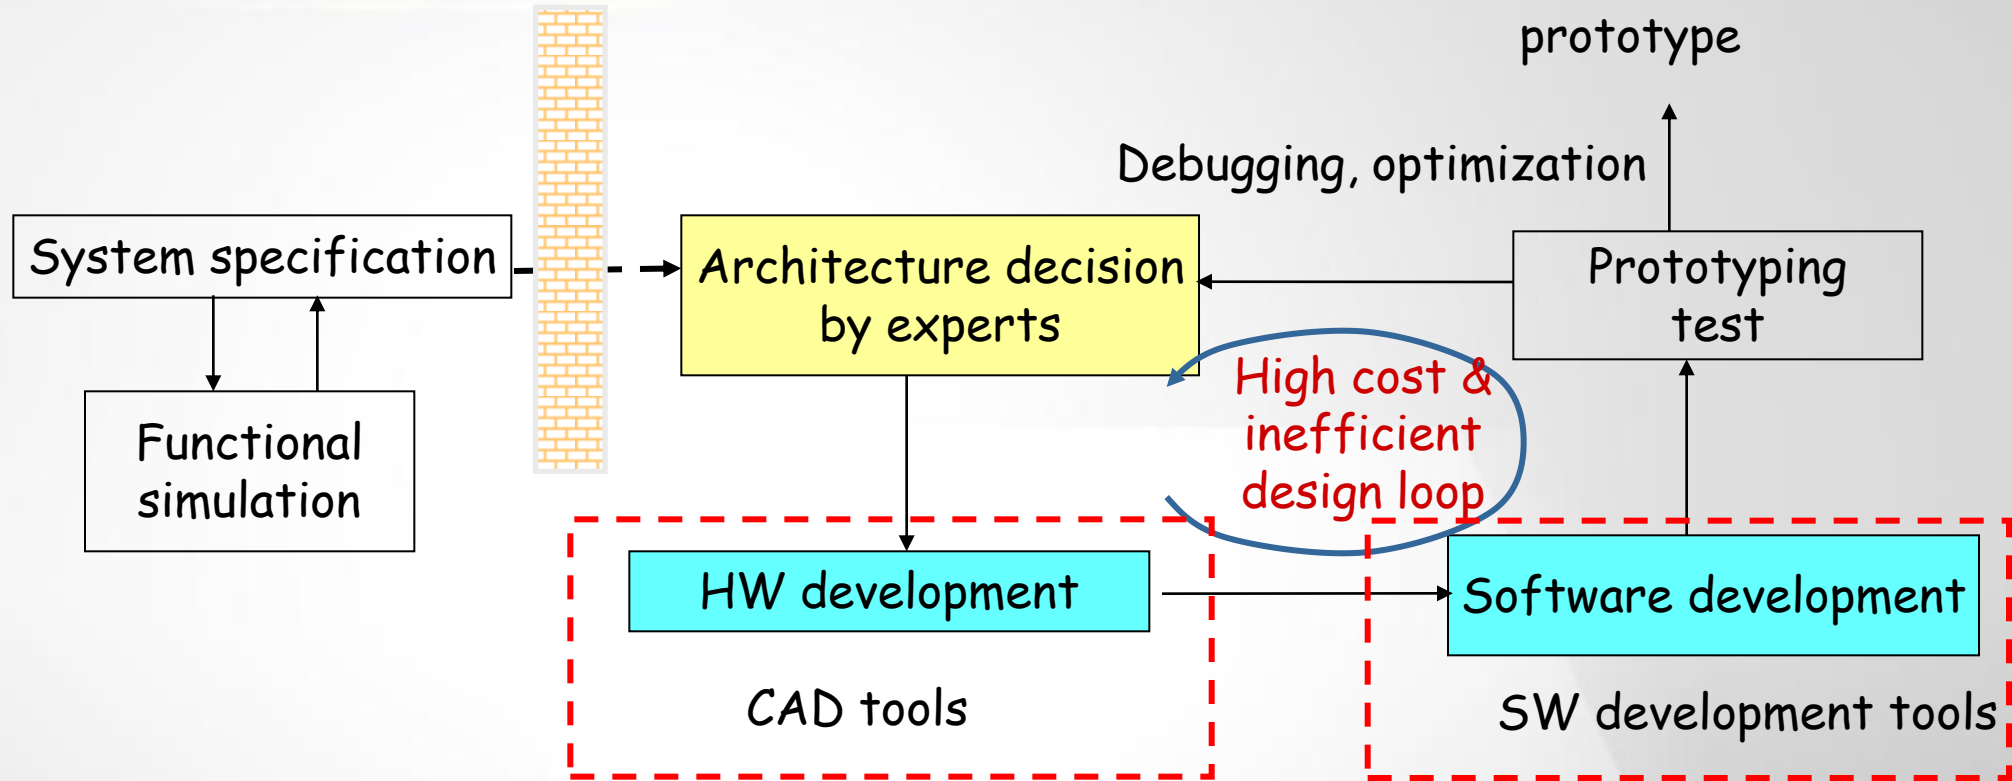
prototype

Debugging, optimization

System specification

Functional simulation

Architecture decision by experts

Prototyping test

High cost & inefficient design loop

HW development

Software development

CAD tools

SW development tools